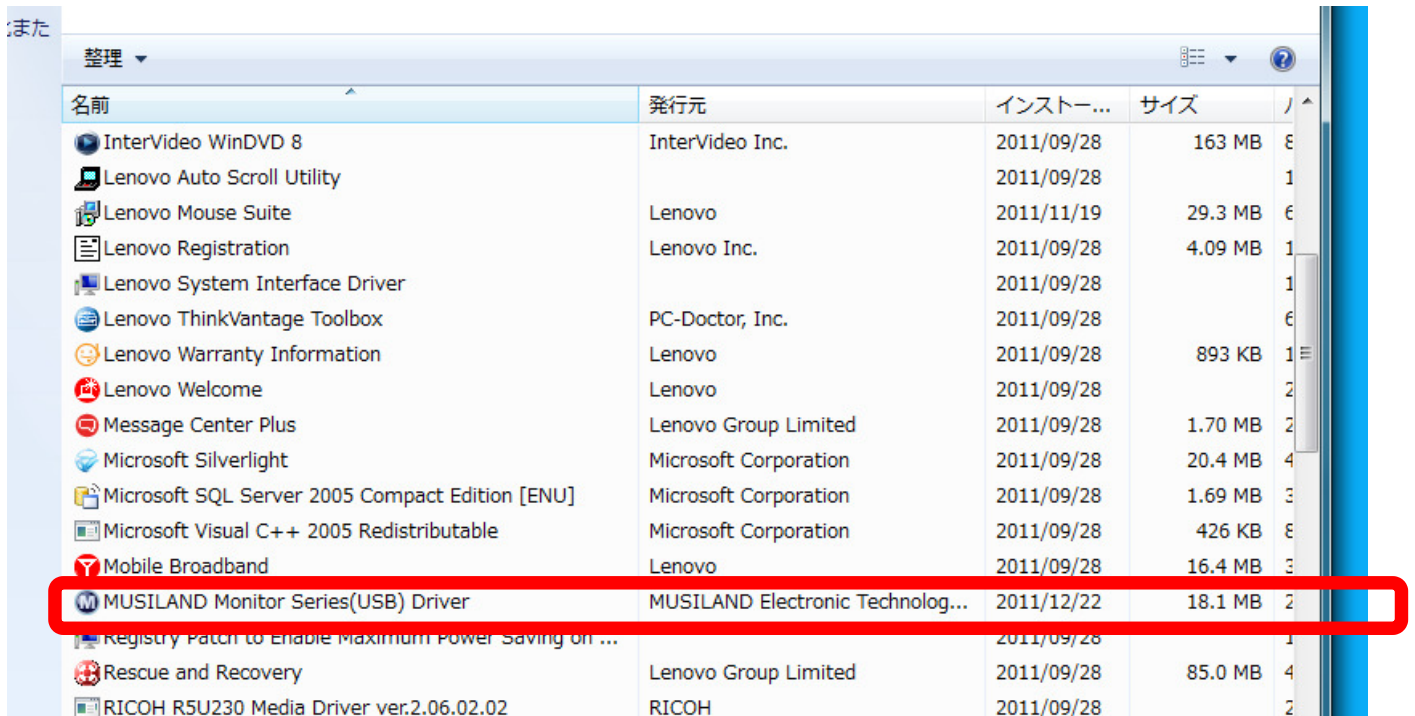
または

整理 ▾

| 名前 | 発行元 | インストー... | サイズ | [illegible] |
|---|---|---|---|---|
| InterVideo WinDVD 8 | InterVideo Inc. | 2011/09/28 | 163 MB | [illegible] |
| Lenovo Auto Scroll Utility | | 2011/09/28 | | 1 |
| Lenovo Mouse Suite | Lenovo | 2011/11/19 | 29.3 MB | 6 |
| Lenovo Registration | Lenovo Inc. | 2011/09/28 | 4.09 MB | 1 |
| Lenovo System Interface Driver | | 2011/09/28 | | 1 |
| Lenovo ThinkVantage Toolbox | PC-Doctor, Inc. | 2011/09/28 | | 6 |
| Lenovo Warranty Information | Lenovo | 2011/09/28 | 893 KB | 1 |
| Lenovo Welcome | Lenovo | 2011/09/28 | | 2 |
| Message Center Plus | Lenovo Group Limited | 2011/09/28 | 1.70 MB | 2 |
| Microsoft Silverlight | Microsoft Corporation | 2011/09/28 | 20.4 MB | 4 |
| Microsoft SQL Server 2005 Compact Edition [ENU] | Microsoft Corporation | 2011/09/28 | 1.69 MB | 3 |
| Microsoft Visual C++ 2005 Redistributable | Microsoft Corporation | 2011/09/28 | 426 KB | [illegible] |
| Mobile Broadband | Lenovo | 2011/09/28 | 16.4 MB | 3 |
| MUSILAND Monitor Series(USB) Driver | MUSILAND Electronic Technolog... | 2011/12/22 | 18.1 MB | 2 |
| Registry Patch to Enable Maximum Power Saving on ... | | 2011/09/28 | | 1 |
| Rescue and Recovery | Lenovo Group Limited | 2011/09/28 | 85.0 MB | 4 |
| RICOH R5U230 Media Driver ver.2.06.02.02 | RICOH | 2011/09/28 | | 2 |